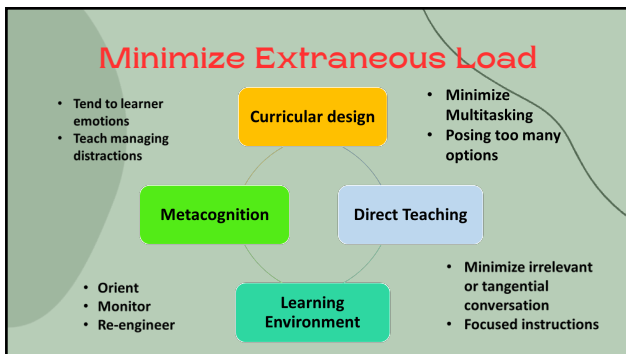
Minimize Extraneous Load

- Tend to learner emotions
- Teach managing distractions

Curricular design

- Minimize Multitasking
- Posing too many options

Metacognition

Direct Teaching

- Orient
- Monitor
- Re-engineer

Learning Environment

- Minimize irrelevant or tangential conversation
- Focused instructions